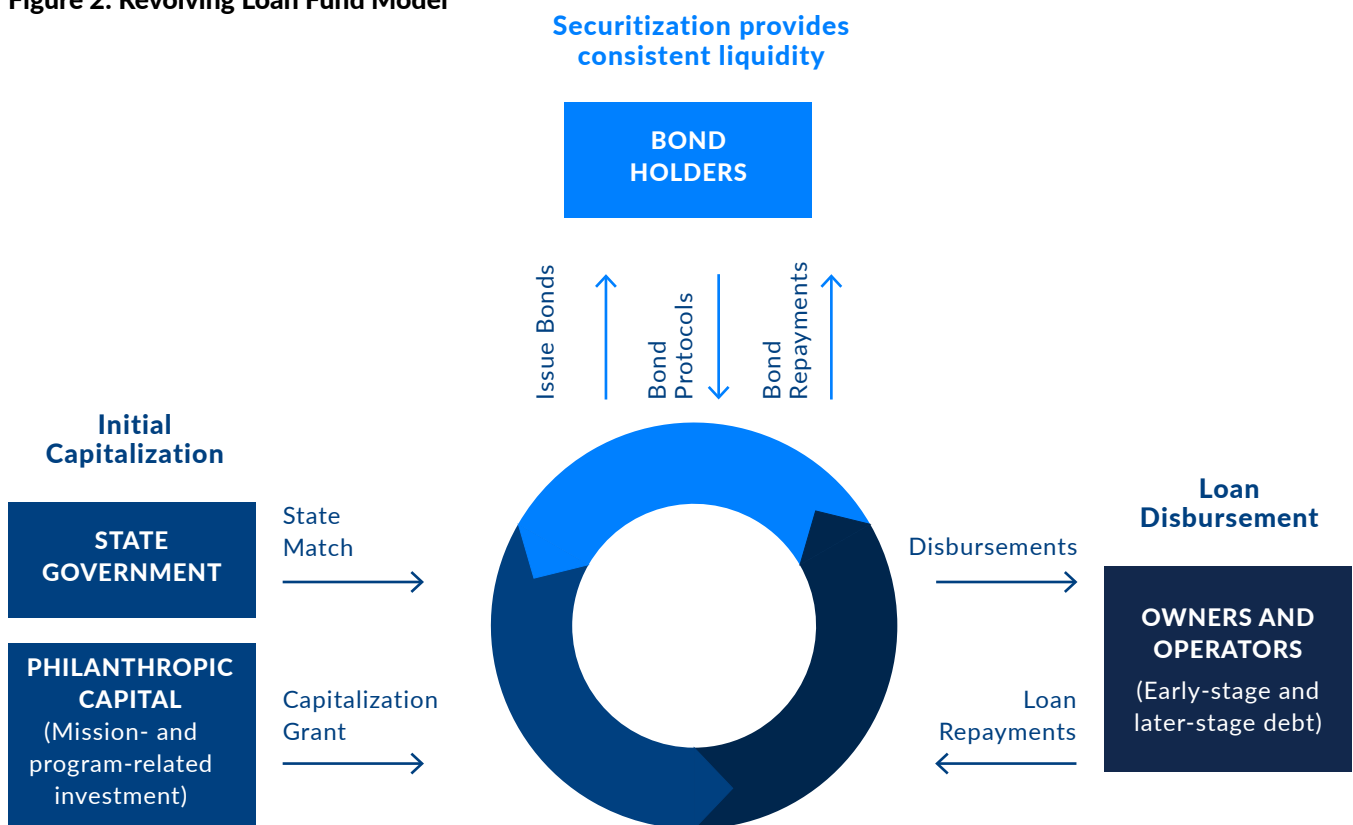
Figure 2. Revolving Loan Fund Model

Securitization provides consistent liquidity

BOND HOLDERS

Issue Bonds

Bond Protocols

Bond Repayments

Initial Capitalization

STATE GOVERNMENT

State Match

PHILANTHROPIC CAPITAL (Mission- and program-related investment)

Capitalization Grant

Loan Disbursement

Disbursements

OWNERS AND OPERATORS (Early-stage and later-stage debt)

Loan Repayments